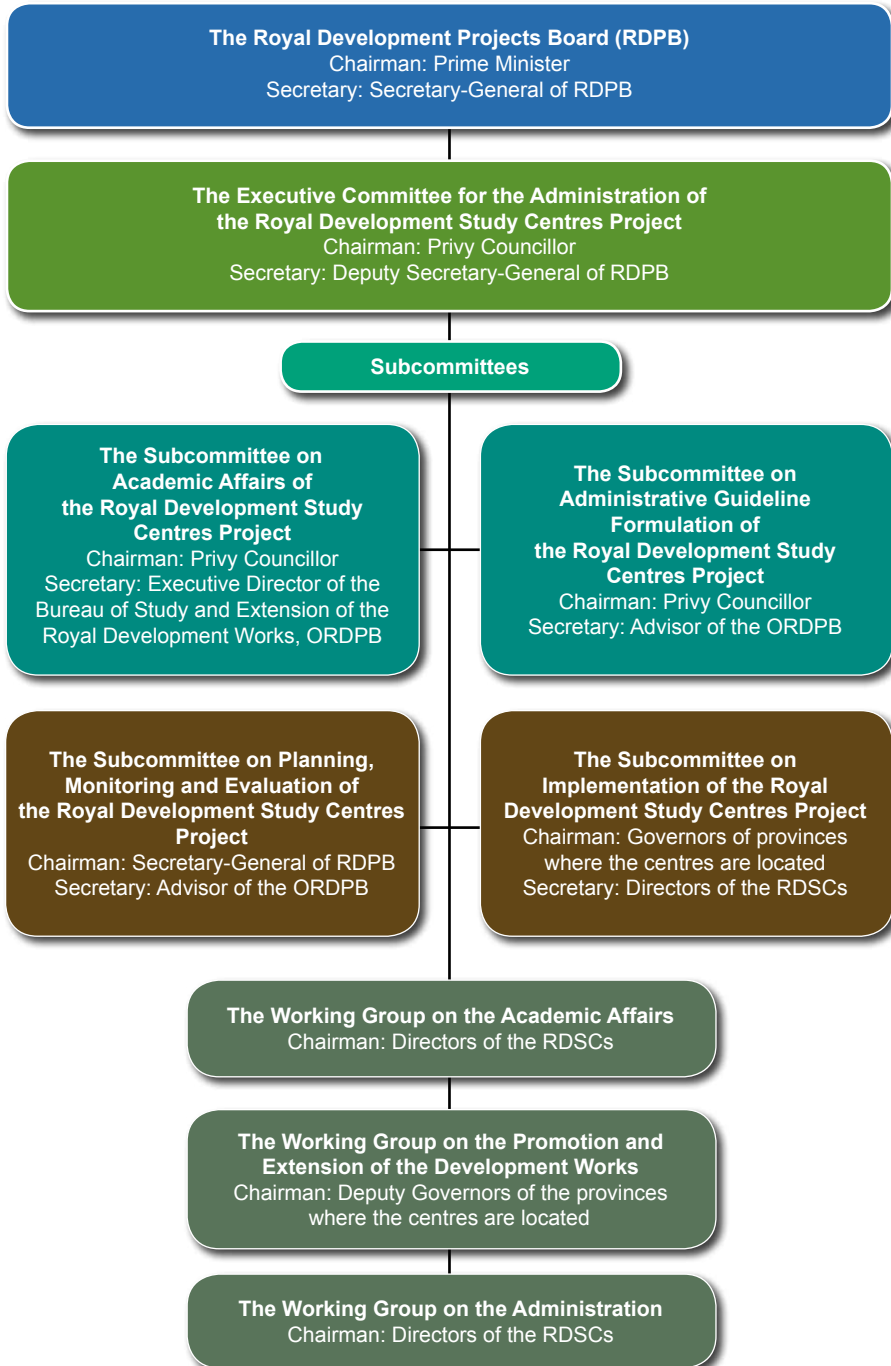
The Royal Development Projects Board (RDPB)
Chairman: Prime Minister
Secretary: Secretary-General of RDPB

The Executive Committee for the Administration of the Royal Development Study Centres Project
Chairman: Privy Councillor
Secretary: Deputy Secretary-General of RDPB

Subcommittees

The Subcommittee on Academic Affairs of the Royal Development Study Centres Project
Chairman: Privy Councillor
Secretary: Executive Director of the Bureau of Study and Extension of the Royal Development Works, ORDPB

The Subcommittee on Administrative Guideline Formulation of the Royal Development Study Centres Project
Chairman: Privy Councillor
Secretary: Advisor of the ORDPB

The Subcommittee on Planning, Monitoring and Evaluation of the Royal Development Study Centres Project
Chairman: Secretary-General of RDPB
Secretary: Advisor of the ORDPB

The Subcommittee on Implementation of the Royal Development Study Centres Project
Chairman: Governors of provinces where the centres are located
Secretary: Directors of the RDSCs

The Working Group on the Academic Affairs
Chairman: Directors of the RDSCs

The Working Group on the Promotion and Extension of the Development Works
Chairman: Deputy Governors of the provinces where the centres are located

The Working Group on the Administration
Chairman: Directors of the RDSCs